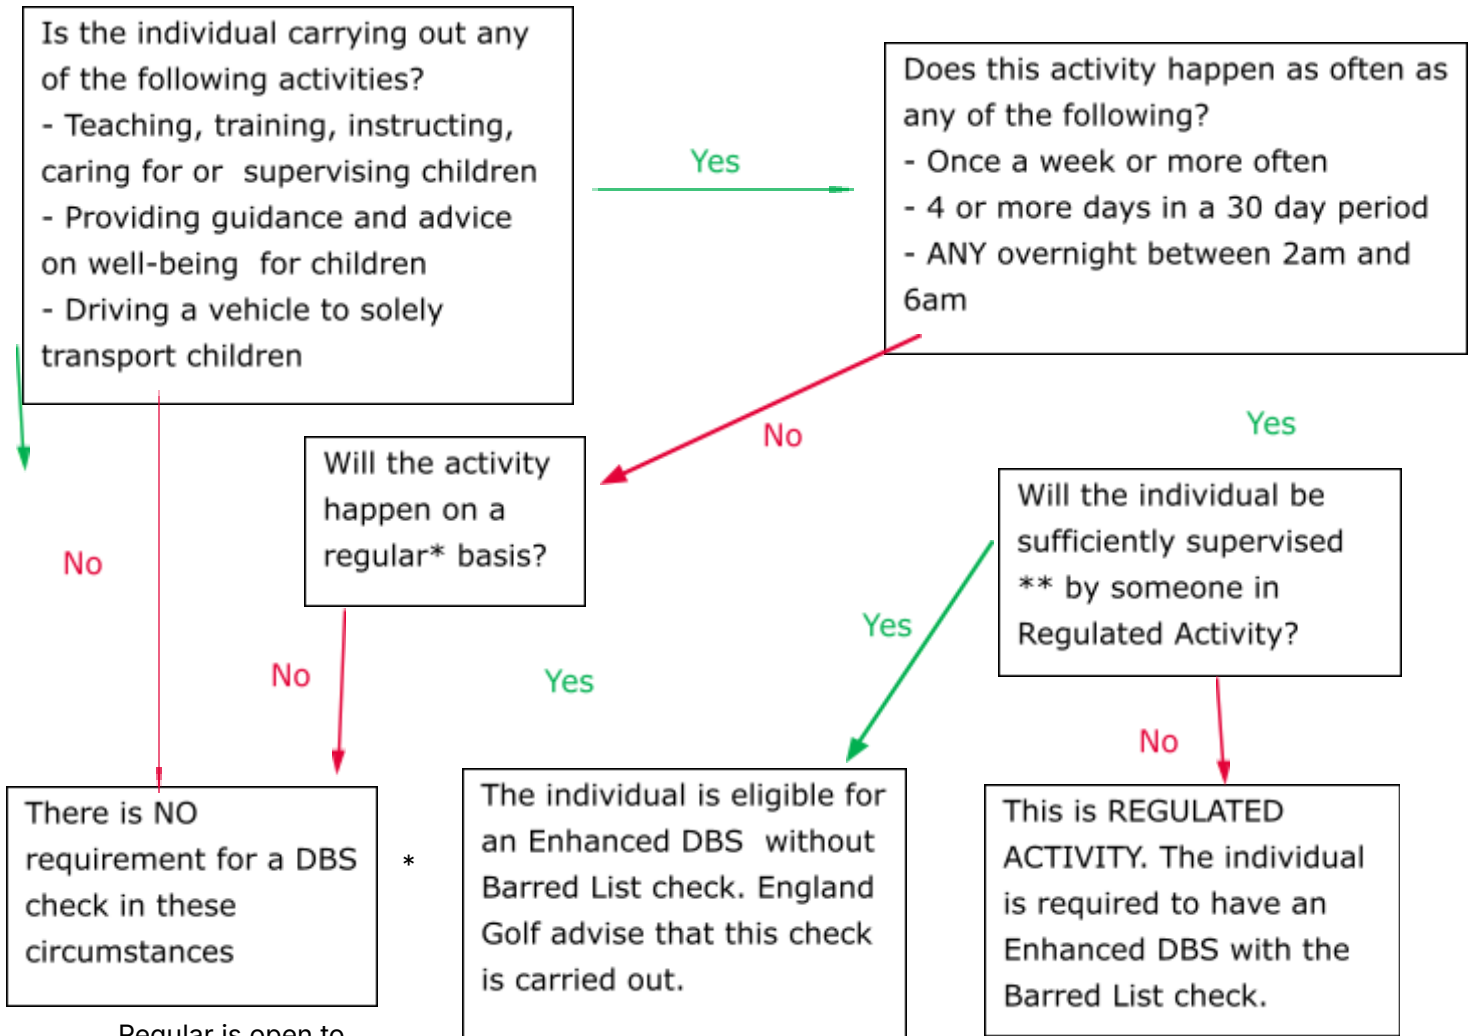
Is the individual carrying out any of the following activities?
- Teaching, training, instructing, caring for or supervising children
- Providing guidance and advice on well-being for children
- Driving a vehicle to solely transport children

Yes

Does this activity happen as often as any of the following?
- Once a week or more often
- 4 or more days in a 30 day period
- ANY overnight between 2am and 6am

No

Yes

Will the activity happen on a regular* basis?

Will the individual be sufficiently supervised ** by someone in Regulated Activity?

No

Yes

No

Yes

No

There is NO requirement for a DBS check in these circumstances

*

The individual is eligible for an Enhanced DBS without Barred List check. England Golf advise that this check is carried out.

This is REGULATED ACTIVITY. The individual is required to have an Enhanced DBS with the Barred List check.

Regular is open to